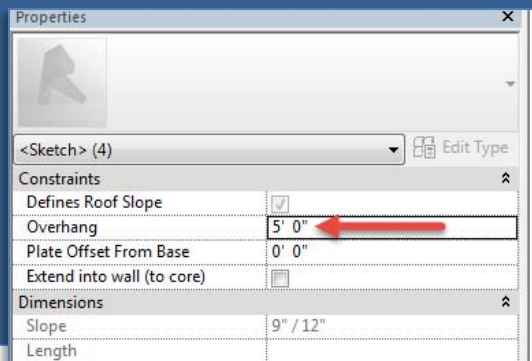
Properties

<Sketch> (4)

Edit Type

Constraints

| | |
|---|---|
| Defines Roof Slope | |
| Overhang | 5' 0" |
| Plate Offset From Base | 0' 0" |
| Extend into wall (to core) | |

Dimensions

| | |
|---|---|
| Slope | 9" / 12" |
| Length | |